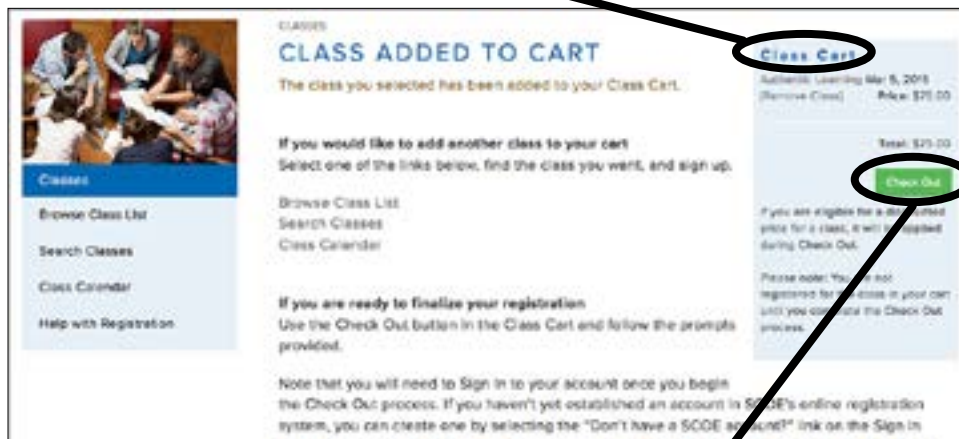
Classes

Browse Class List

Search Classes

Class Calendar

Help with Registration

CLASSES

CLASS ADDED TO CART

The class you selected has been added to your Class Cart.

If you would like to add another class to your cart
Select one of the links below, find the class you want, and sign up.

Browse Class List
Search Classes
Class Calendar

If you are ready to finalize your registration
Use the Check Out button in the Class Cart and follow the prompts provided.

Note that you will need to Sign In to your account once you begin the Check Out process. If you haven't yet established an account in SCOE's online registration system, you can create one by selecting the "Don't have a SCOE a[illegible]?" link on the Sign In

Class Cart

Authentic Learning Mar 5, 2015
[Remove Class] Price: $75.00

Total: $75.00

Check Out

If you are eligible for a di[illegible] price for a class, it will b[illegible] during Check Out.

Please note: You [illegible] registered for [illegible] class in your cart until you com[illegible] the Check Out process.